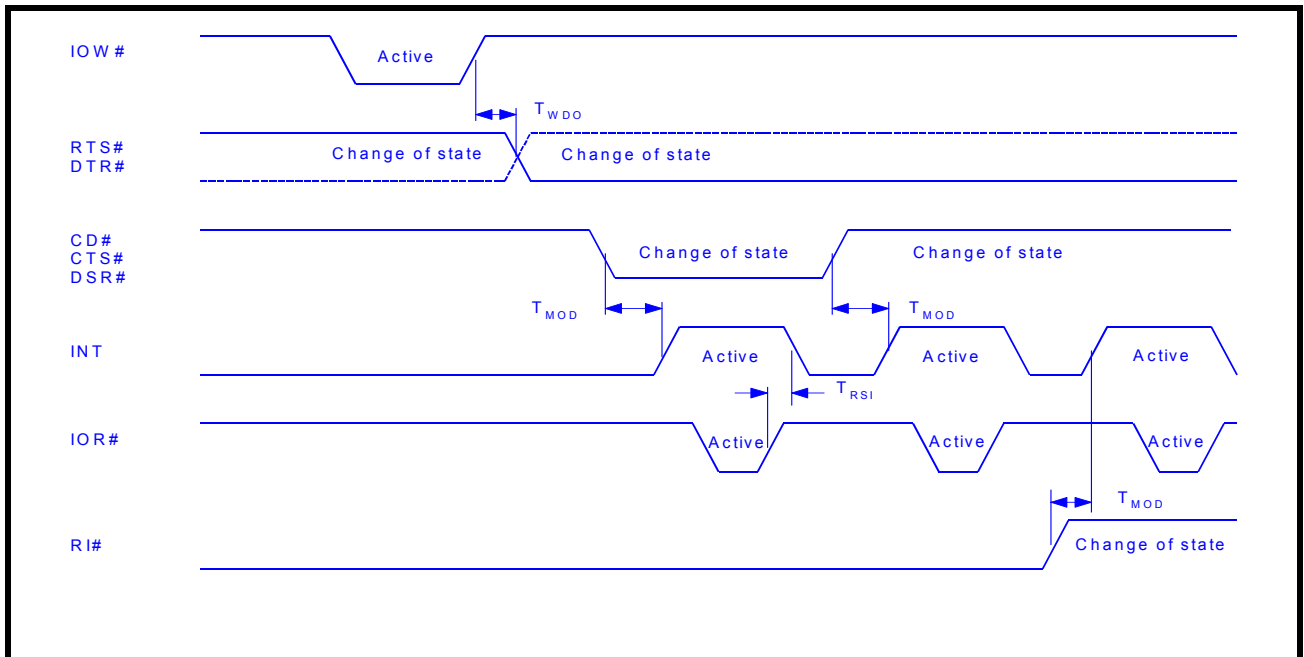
IOW#
Active
$T_{WDO}$
RTS#
DTR#
Change of state
Change of state
CD#
CTS#
DSR#
Change of state
Change of state
$T_{MOD}$
$T_{MOD}$
INT
Active
Active
Active
$T_{RSI}$
IOR#
Active
Active
Active
$T_{MOD}$
RI#
Change of state